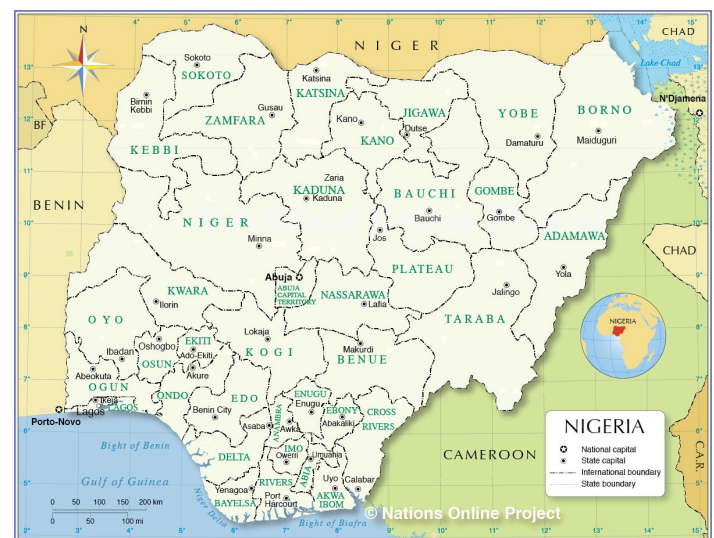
N

NIGER

CHAD

Lake Chad

N'Djamena

BF

BENIN

CHAD

SOKOTO
Sokoto

Birnin Kebbi

Gusau

ZAMFARA

KEBBI

KATSINA
Katsina

JIGAWA
Dutse

Kano
KANO

YOBE
Damaturu

BORNO
Maiduguri

Zaria
KADUNA
Kaduna

BAUCHI
Bauchi

GOMBE
Gombe

NIGER

Minna

Jos

ADAMAWA

Yola

Abuja

ABUJA CAPITAL TERRITORY

NASSARAWA
Lafia

PLATEAU

KWARA
Ilorin

Jalingo

TARABA

OYO

EKITI
Oshogbo
Ado-Ekiti

Lokaja

KOGI

Makurdi

BENUE

Ibadan

OSUN
Akure

Abeokuta

OGUN

ONDO

Ikeja

LAGOS
Lagos

Porto-Novo

Benin City

EDO

ENUGU
Enugu

EBONYI
Abakaliki

CROSS RIVERS

Asaba

ANAMBRA
Awka

IMO
Owerri

Umuahia

ABIA

Uyo

Calabar

AKWA IBOM

DELTA

RIVERS
Port Harcourt

Yenagoa

BAYELSA

Bight of Benin

Gulf of Guinea

Niger Delta

Bight of Biafra

CAMEROON

C.A.R.

NIGERIA

NIGERIA
National capital
State capital
International boundary
State boundary

0 50 100 150 200 km
0 50 100 mi

© Nations Online Project

4° 5° 6° 7° 8° 9° 10° 11° 12° 13° 14° 15°
3° 4° 5° 6° 7° 8° 9° 10° 11° 12° 13° 14° 15°
2° 3° 4° 5° 6° 7° 8° 9° 10° 11° 12° 13° 14° 15°
13° 12° 11° 10° 9° 8° 7° 6° 5° 4°